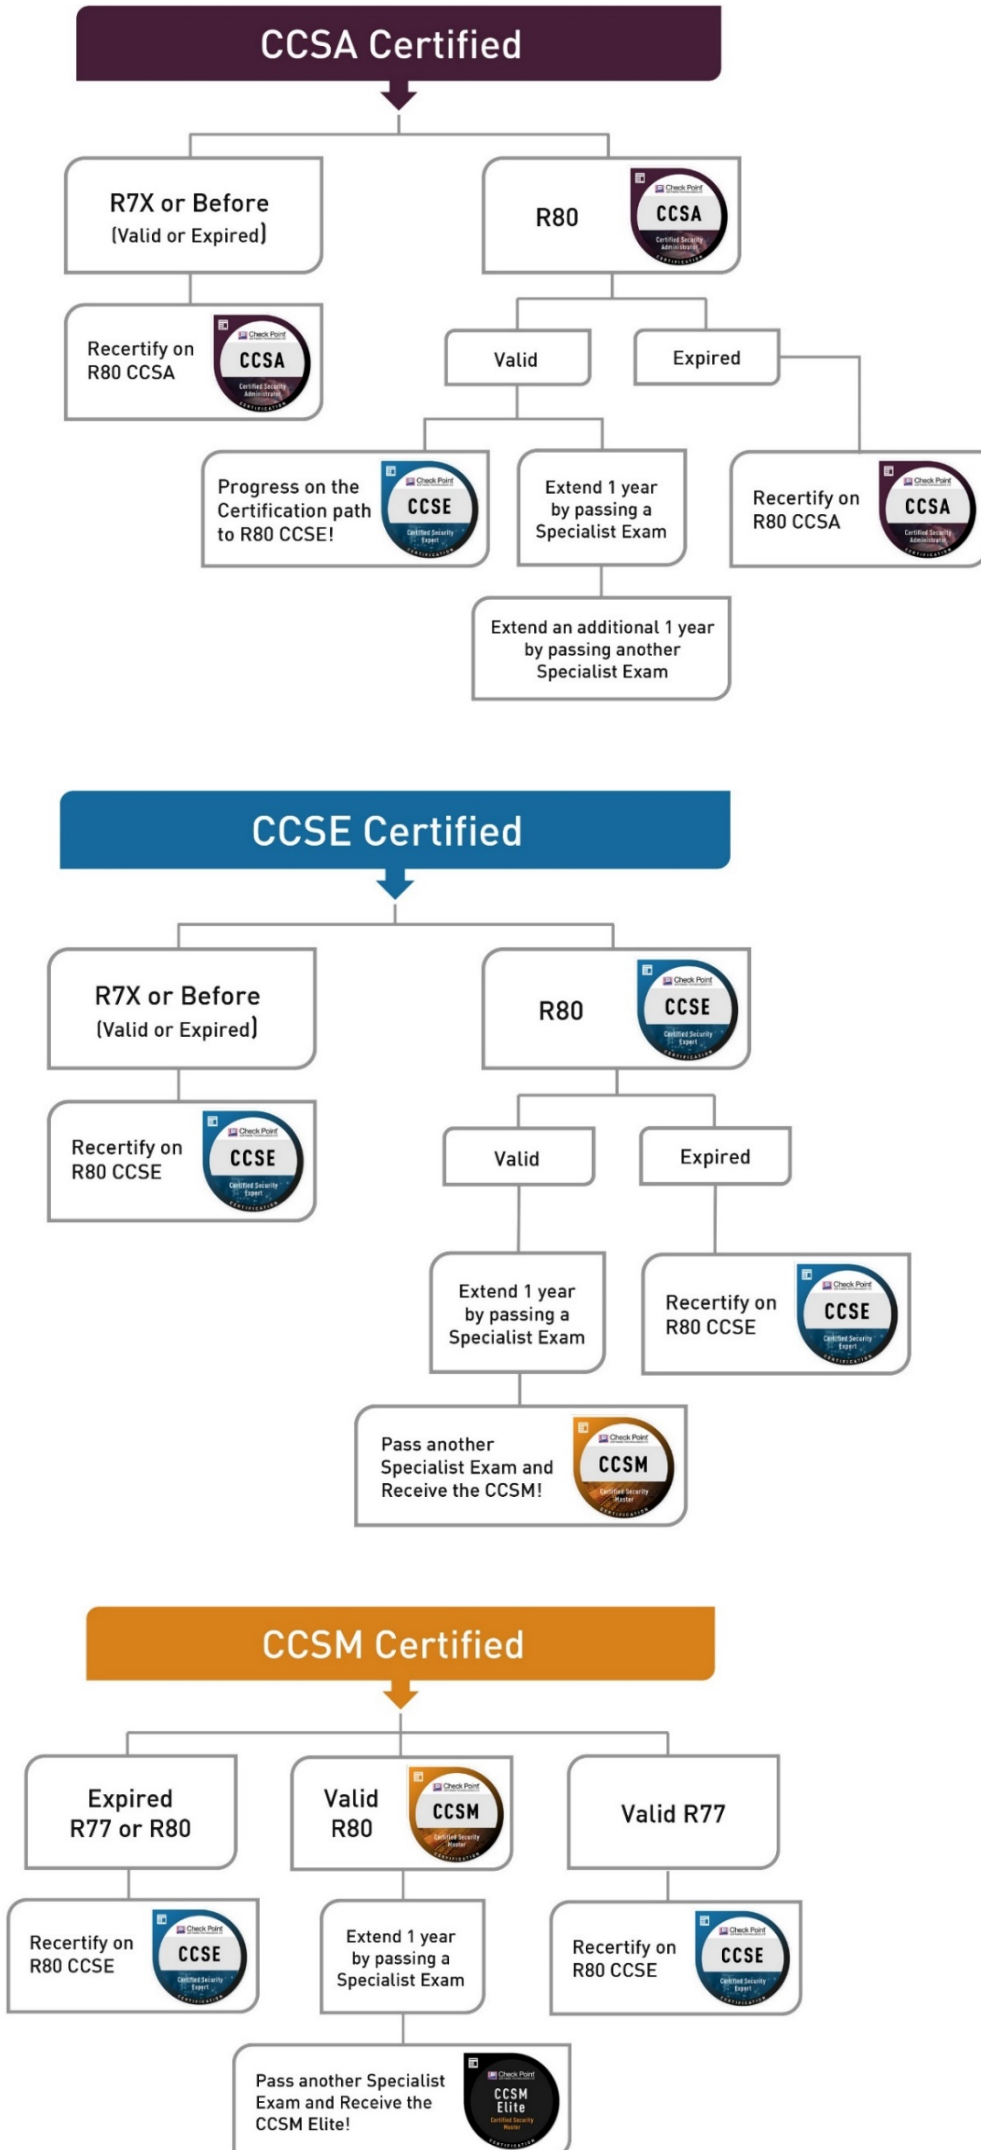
CCSA Certified

R7X or Before
(Valid or Expired)

R80

Check Point
CCSA
Certified Security Administrator
CERTIFICATION

Recertify on R80 CCSA

Check Point
CCSA
Certified Security Administrator
CERTIFICATION

Valid

Expired

Progress on the Certification path to R80 CCSE!

Check Point
CCSE
Certified Security Expert
CERTIFICATION

Extend 1 year by passing a Specialist Exam

Recertify on R80 CCSA

Check Point
CCSA
Certified Security Administrator
CERTIFICATION

Extend an additional 1 year by passing another Specialist Exam

CCSE Certified

R7X or Before
(Valid or Expired)

R80

Check Point
CCSE
Certified Security Expert
CERTIFICATION

Recertify on R80 CCSE

Check Point
CCSE
Certified Security Expert
CERTIFICATION

Valid

Expired

Extend 1 year by passing a Specialist Exam

Recertify on R80 CCSE

Check Point
CCSE
Certified Security Expert
CERTIFICATION

Pass another Specialist Exam and Receive the CCSM!

Check Point
CCSM
Certified Security Master
CERTIFICATION

CCSM Certified

Expired
R77 or R80

Valid
R80

Check Point
CCSM
Certified Security Master
CERTIFICATION

Valid R77

Recertify on R80 CCSE

Check Point
CCSE
Certified Security Expert
CERTIFICATION

Extend 1 year by passing a Specialist Exam

Recertify on R80 CCSE

Check Point
CCSE
Certified Security Expert
CERTIFICATION

Pass another Specialist Exam and Receive the CCSM Elite!

Check Point
CCSM
Elite
Certified Security Master
CERTIFICATION